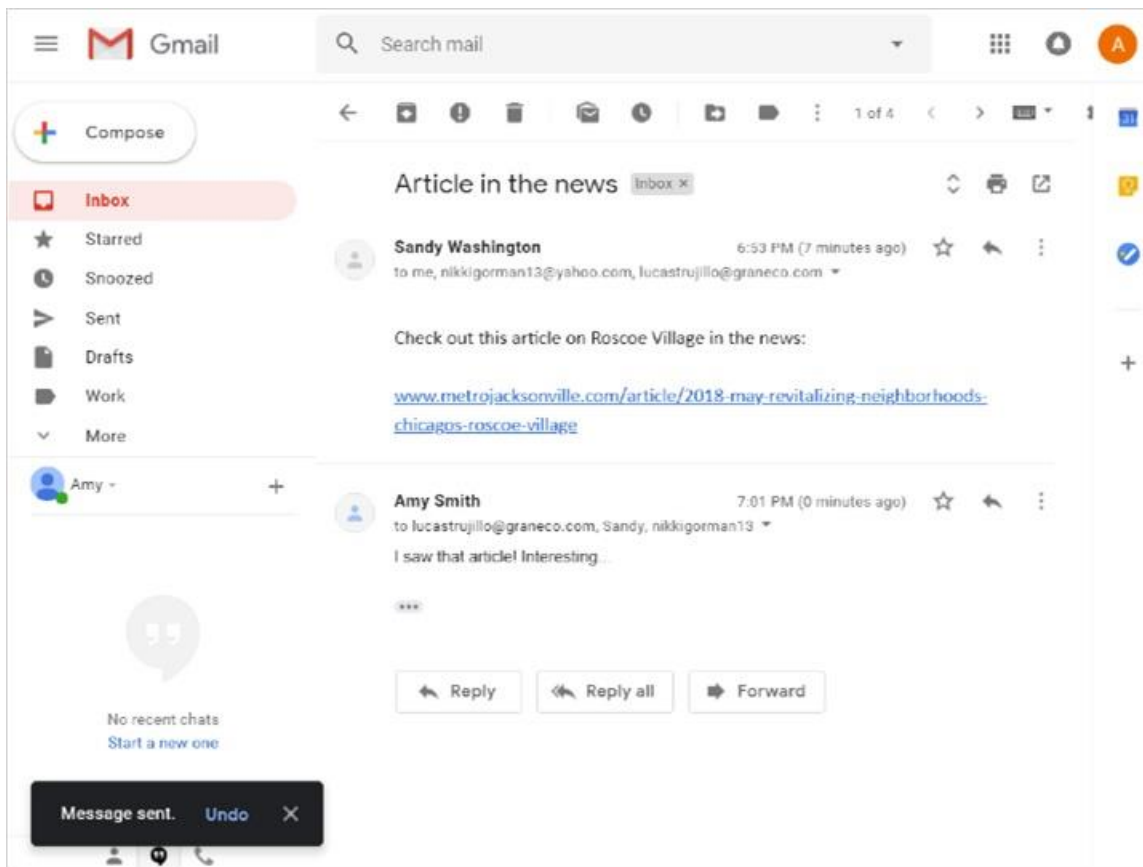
Gmail

Search mail

A

Compose

Inbox

Starred

Snoozed

Sent

Drafts

Work

More

Amy

1 of 4

Article in the news Inbox ×

Sandy Washington
to me, nikkigorman13@yahoo.com, lucastrujillo@graneco.com

6:53 PM (7 minutes ago)

Check out this article on Roscoe Village in the news:

www.metrojacksonville.com/article/2018-may-revitalizing-neighborhoods-chicagos-roscoe-village

Amy Smith
to lucastrujillo@graneco.com, Sandy, nikkigorman13

7:01 PM (0 minutes ago)

I saw that article! Interesting...

Reply

Reply all

Forward

No recent chats
Start a new one

Message sent. Undo